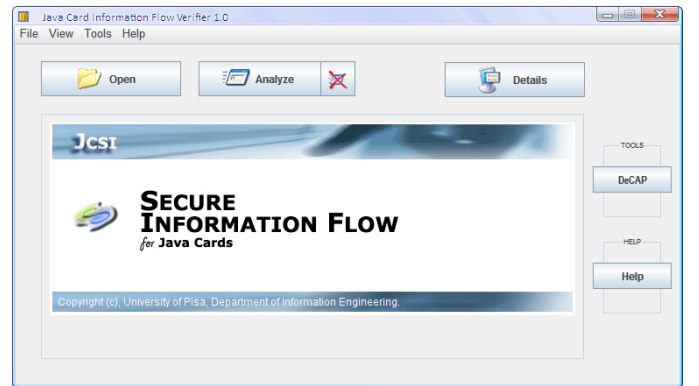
Java Card Information Flow Verifier 1.0

File View Tools Help

Open

Analyze

Details

JCSI

SECURE INFORMATION FLOW
for Java Cards

Copyright (c), University of Pisa, Department of Information Engineering.

TOOLS

DeCAP

HELP

Help